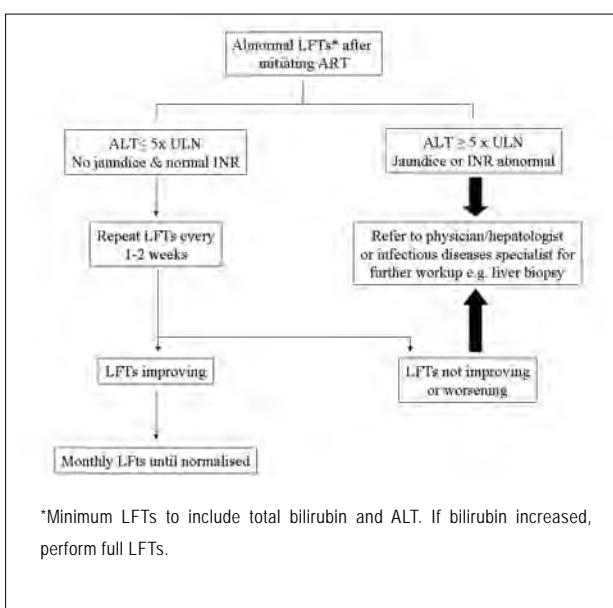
Abnormal LFTs* after initiating ART

ALT ≤ 5x ULN
No jaundice & normal INR

ALT ≥ 5 x ULN
Jaundice or INR abnormal

Repeat LFTs every 1-2 weeks

Refer to physician/hepatologist or infectious diseases specialist for further workup e.g. liver biopsy

LFTs improving

LFTs not improving or worsening

Monthly LFTs until normalised

*Minimum LFTs to include total bilirubin and ALT. If bilirubin increased, perform full LFTs.